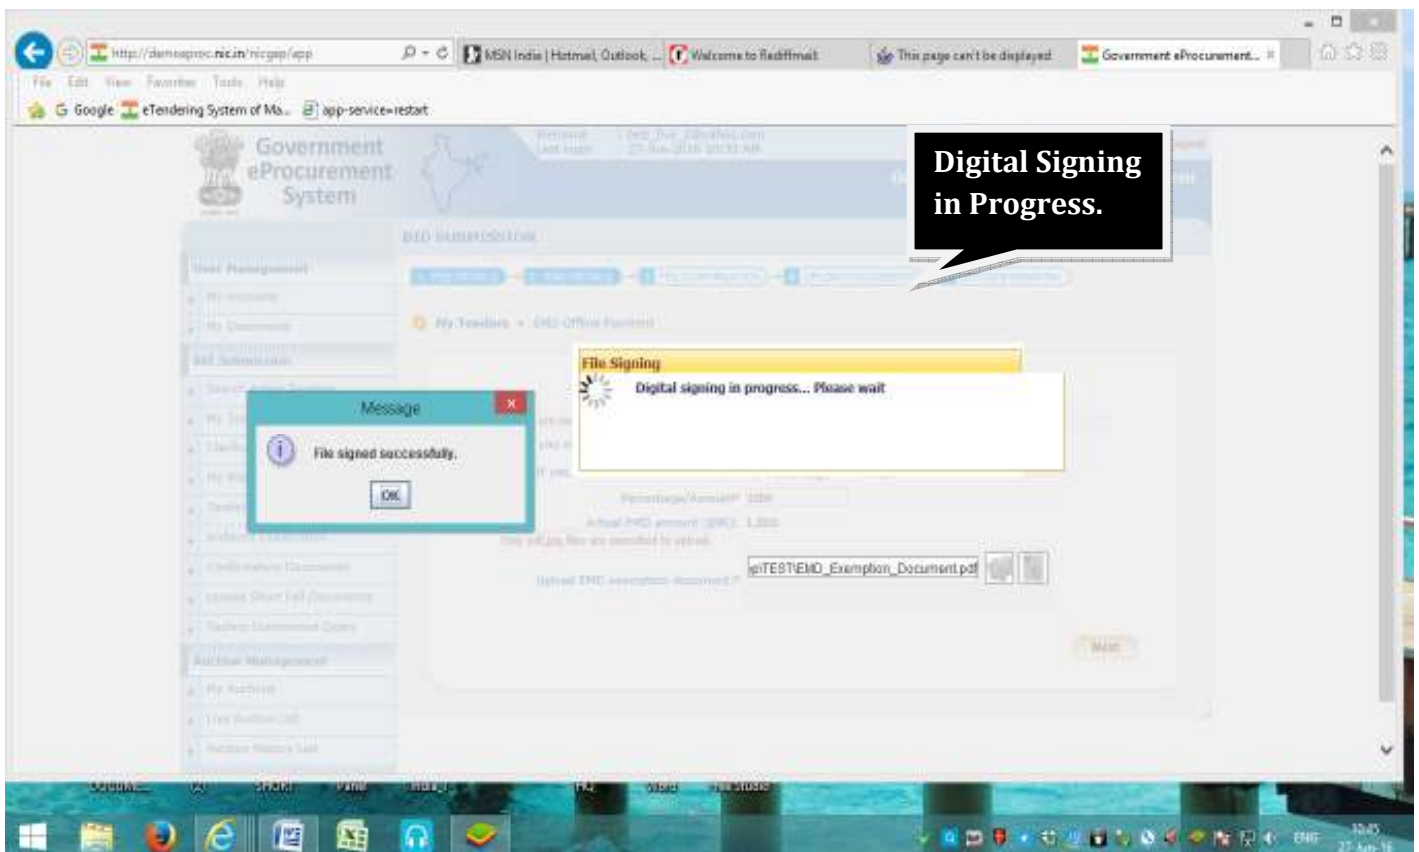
http://demoeproc.nic.in/nicgep/app
MSN India | Hotmail, Outlook, ...
Welcome to Rediffmail
This page can't be displayed
Government eProcurement...
File Edit View Favorites Tools Help
Google eTendering System of Ma... app-service=restart

Government eProcurement System

Digital Signing in Progress.

BID SUBMISSION

User Management
My Accounts
My Documents
Bid Submission

My Tenders » EMD Offline Payment

File Signing
Digital signing in progress... Please wait

Message
File signed successfully.
OK

Percentage/Amount* 100
Actual EMD amount (INR): 1,000
Only pdf,jpg files are permitted to upload.
Upload EMD exemption document:* e\TEST\EMD_Exemption_Document.pdf

Next

Auction Management
My Auctions

ENG
10:45
27-Jun-16